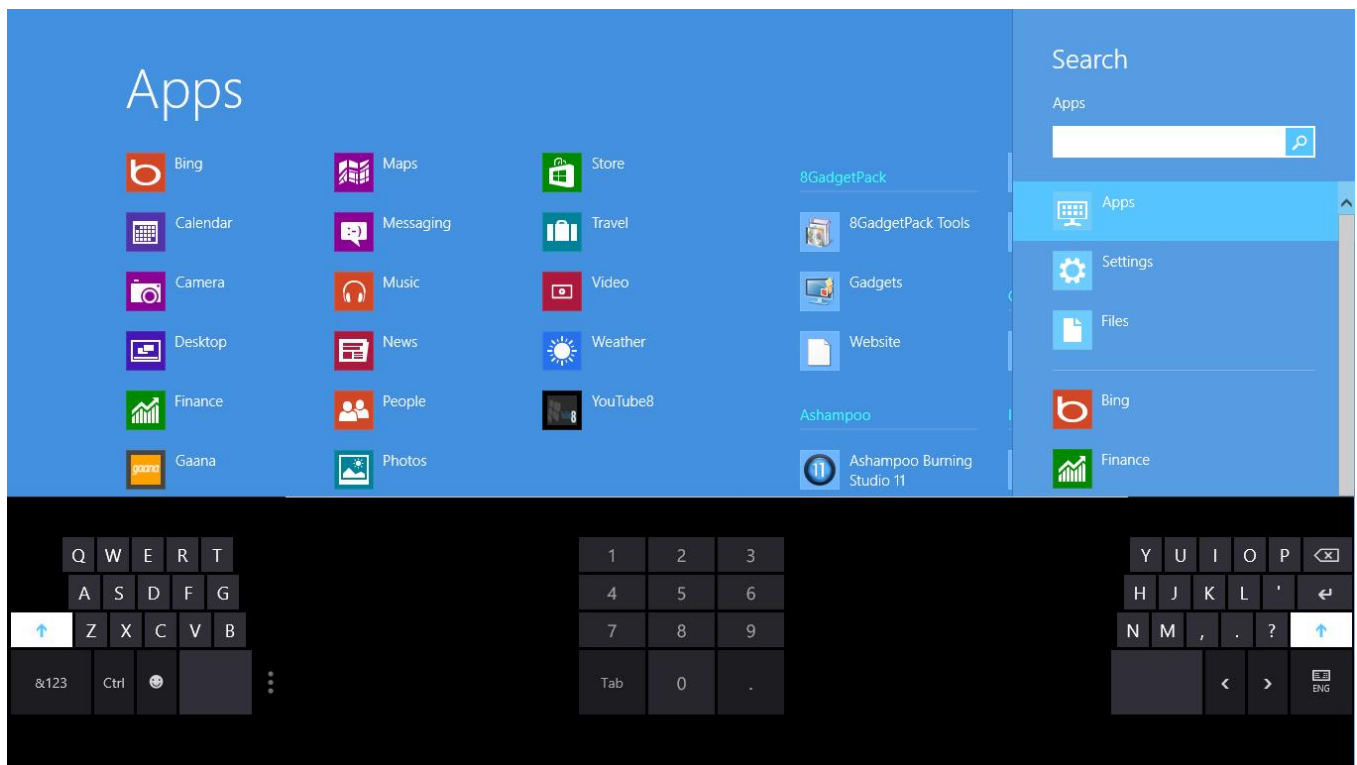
Apps

Bing
Calendar
Camera
Desktop
Finance
Gaana

Maps
Messaging
Music
News
People
Photos

Store
Travel
Video
Weather
YouTube8

8GadgetPack
8GadgetPack Tools
Gadgets
Website

Ashampoo
Ashampoo Burning Studio 11

Search
Apps

Apps
Settings
Files
Bing
Finance

Q W E R T
A S D F G
Z X C V B
&123 Ctrl

1 2 3
4 5 6
7 8 9
Tab 0 .

Y U I O P
H J K L '
N M , . ?
< >
ENG